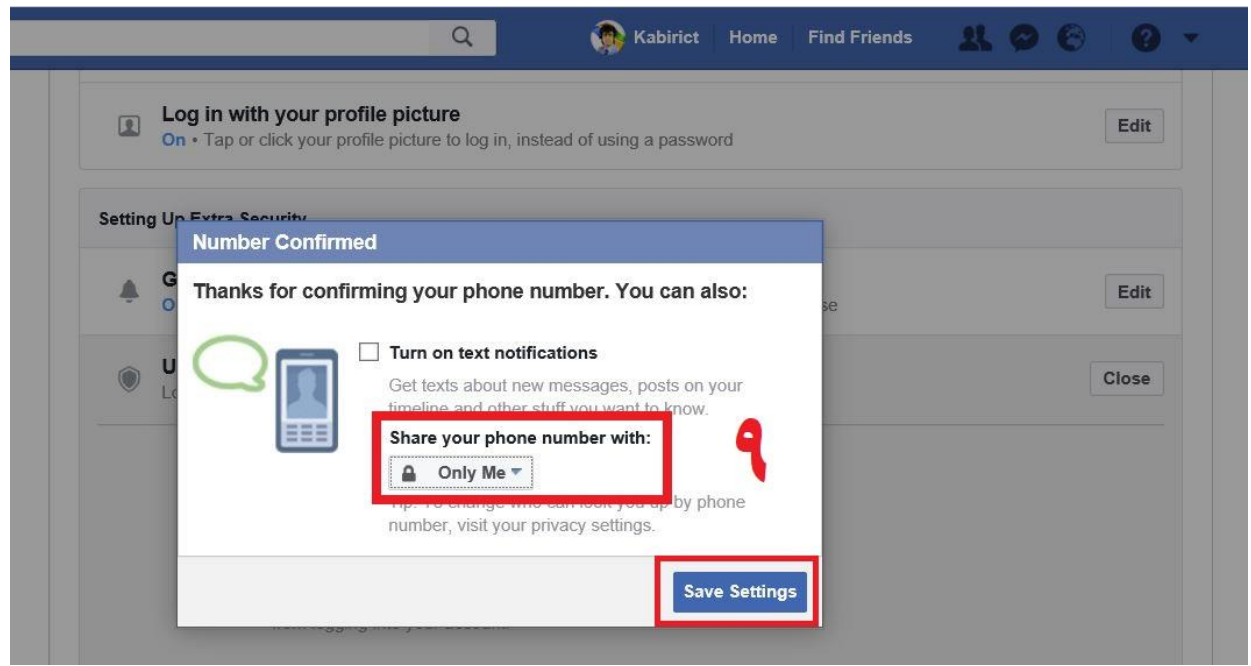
Kabirict Home Find Friends

Log in with your profile picture
On • Tap or click your profile picture to log in, instead of using a password

Edit

Setting Up Extra Security

G
O

se

Edit

U
Lo

Close

Number Confirmed

Thanks for confirming your phone number. You can also:

Turn on text notifications

Get texts about new messages, posts on your timeline and other stuff you want to know.

Share your phone number with:

Only Me

٩

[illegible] by phone number, visit your privacy settings.

Save Settings

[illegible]